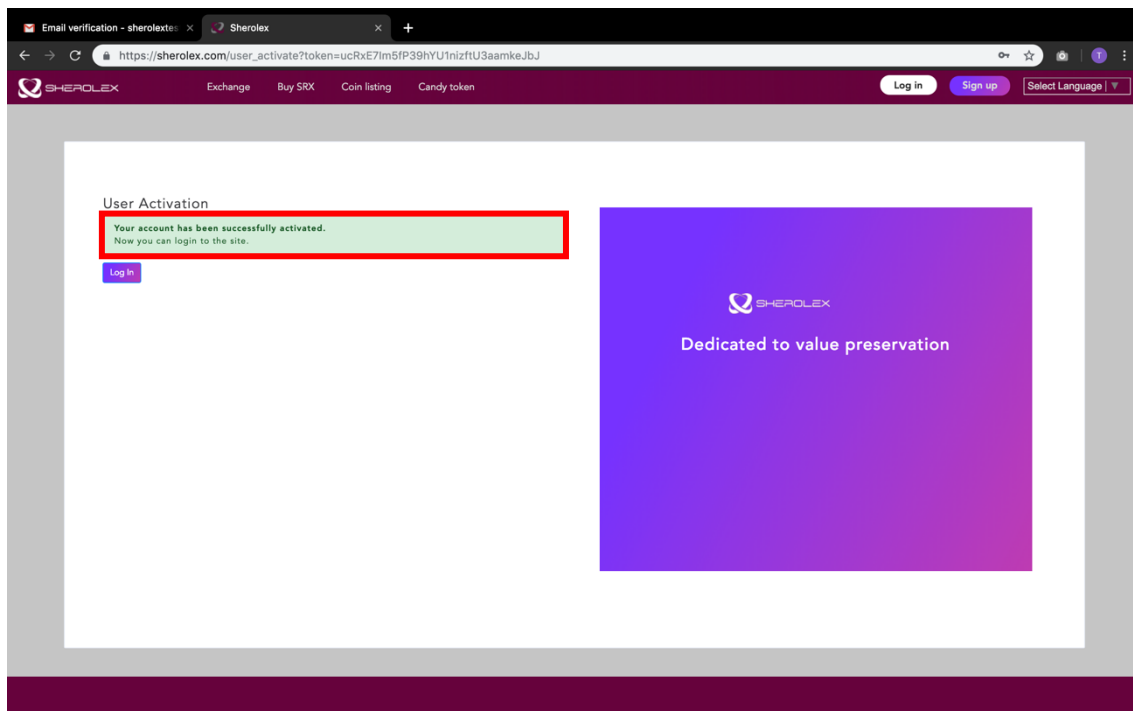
Email verification - sherolextes ×
Sherolex ×
+
https://sherolex.com/user_activate?token=ucRxE7Im5fP39hYU1nizftU3aamkeJbJ
T

SHEROLEX
Exchange
Buy SRX
Coin listing
Candy token
Log in
Sign up
Select Language ▼

User Activation

Your account has been successfully activated.
Now you can login to the site.

Log In

SHEROLEX
Dedicated to value preservation